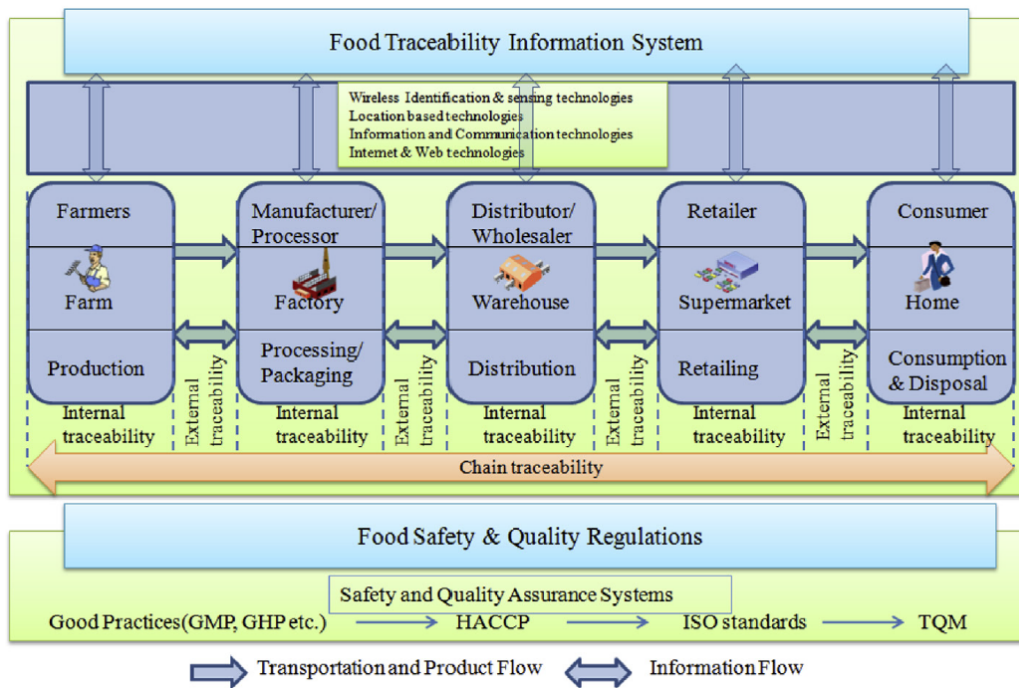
Food Traceability Information System

Wireless Identification & sensing technologies
Location based technologies
Information and Communication technologies
Internet & Web technologies

Farmers
Farm
Production
Internal traceability

External traceability

Manufacturer/ Processor
Factory
Processing/ Packaging
Internal traceability

External traceability

Distributor/ Wholesaler
Warehouse
Distribution
Internal traceability

External traceability

Retailer
Supermarket
Retailing
Internal traceability

External traceability

Consumer
Home
Consumption & Disposal
Internal traceability

Chain traceability

Food Safety & Quality Regulations

Safety and Quality Assurance Systems

Good Practices(GMP, GHP etc.) → HACCP → ISO standards → TQM

Transportation and Product Flow
Information Flow